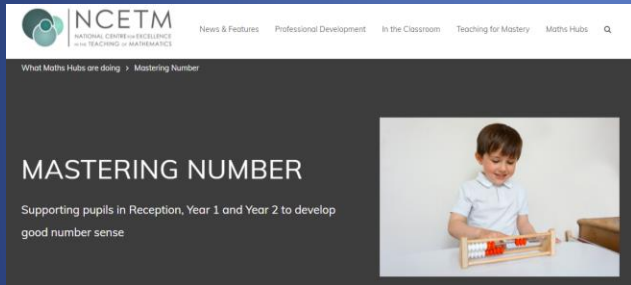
NCETM
NATIONAL CENTRE FOR EXCELLENCE IN THE TEACHING OF MATHEMATICS

News & Features Professional Development In the Classroom Teaching for Mastery Maths Hubs

What Maths Hubs are doing › Mastering Number

MASTERING NUMBER

Supporting pupils in Reception, Year 1 and Year 2 to develop good number sense